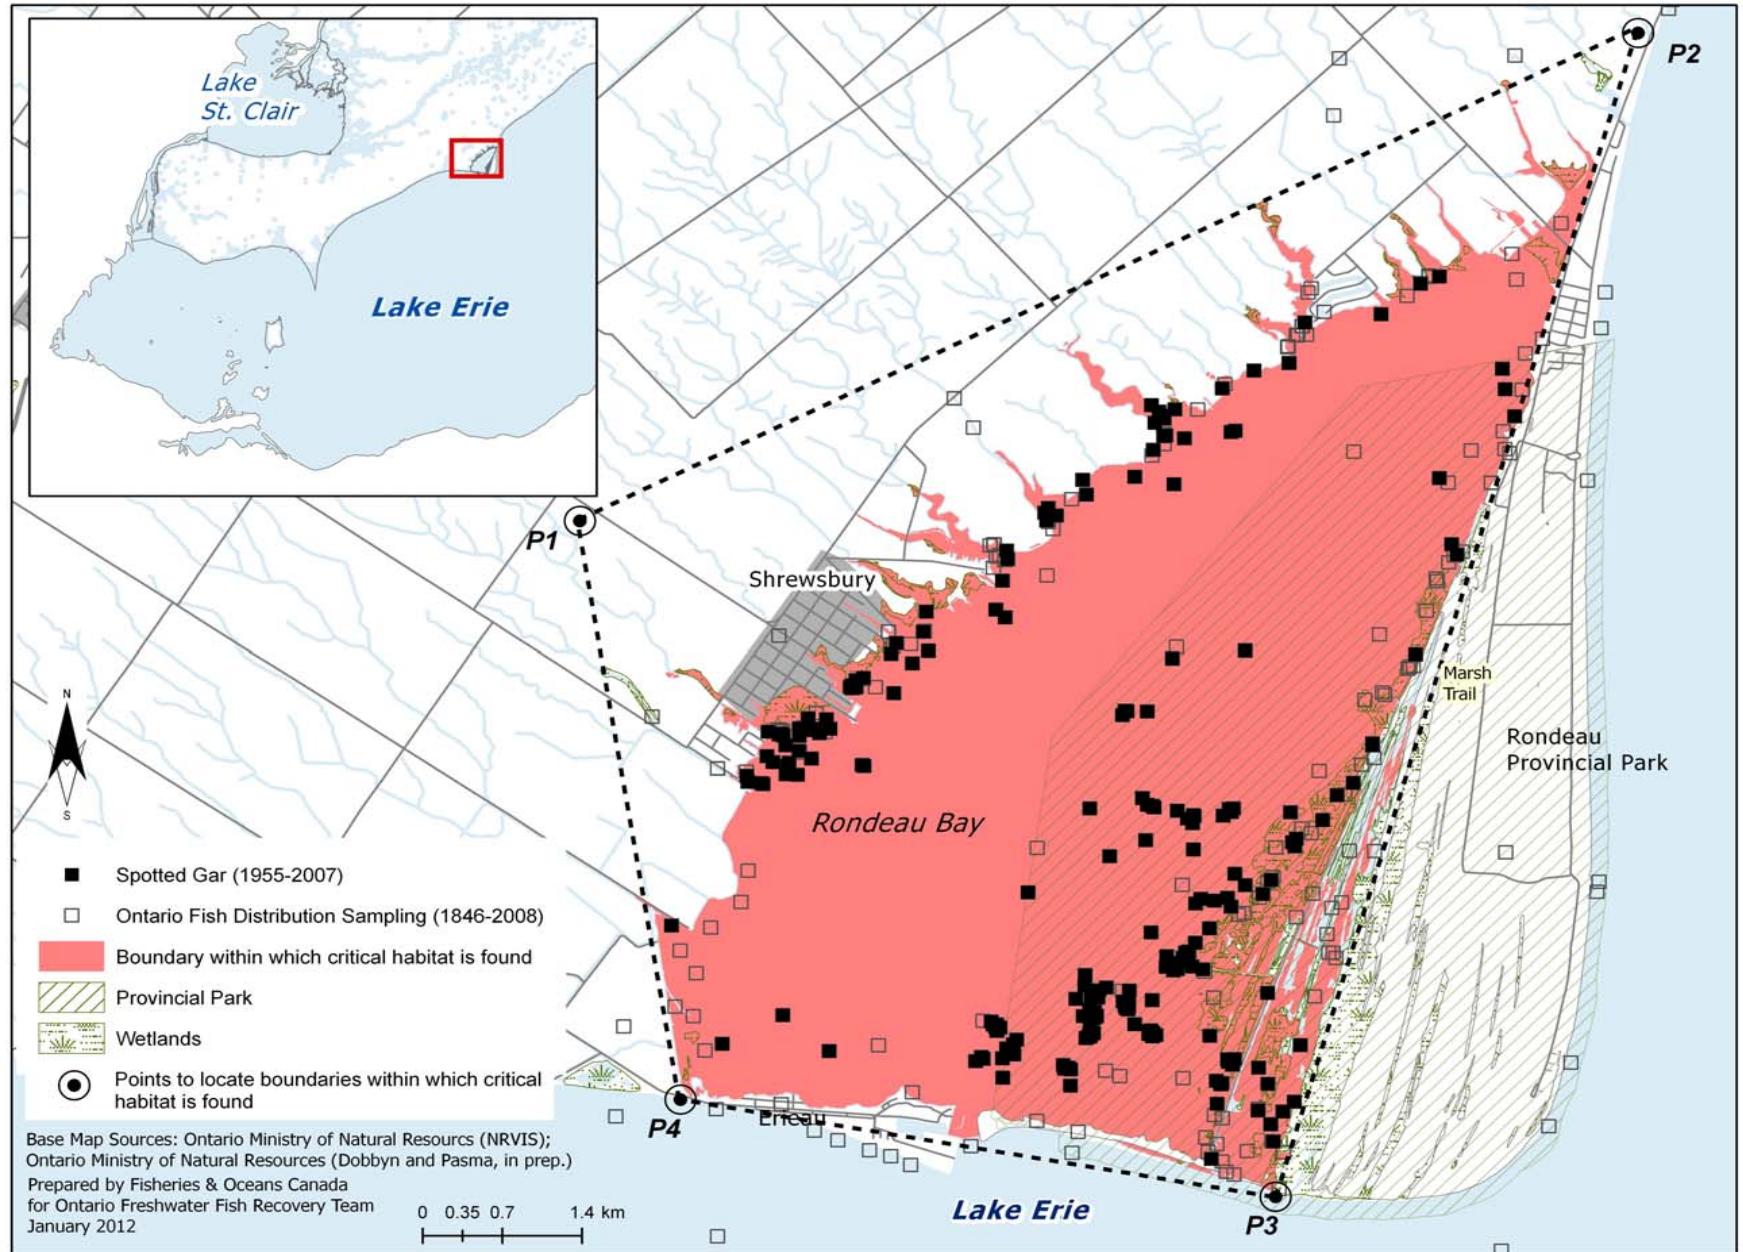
Lake St. Clair

Lake Erie

P2

P1

Shrewsbury

Marsh Trail

Rondeau Provincial Park

N

S

Rondeau Bay

Spotted Gar (1955-2007)

Ontario Fish Distribution Sampling (1846-2008)

Boundary within which critical habitat is found

Provincial Park

Wetlands

Points to locate boundaries within which critical habitat is found

P4

Erieau

P3

Base Map Sources: Ontario Ministry of Natural Resourcs (NRVIS); Ontario Ministry of Natural Resources (Dobbyn and Pasma, in prep.)

Prepared by Fisheries & Oceans Canada for Ontario Freshwater Fish Recovery Team January 2012

0 0.35 0.7 1.4 km

Lake Erie